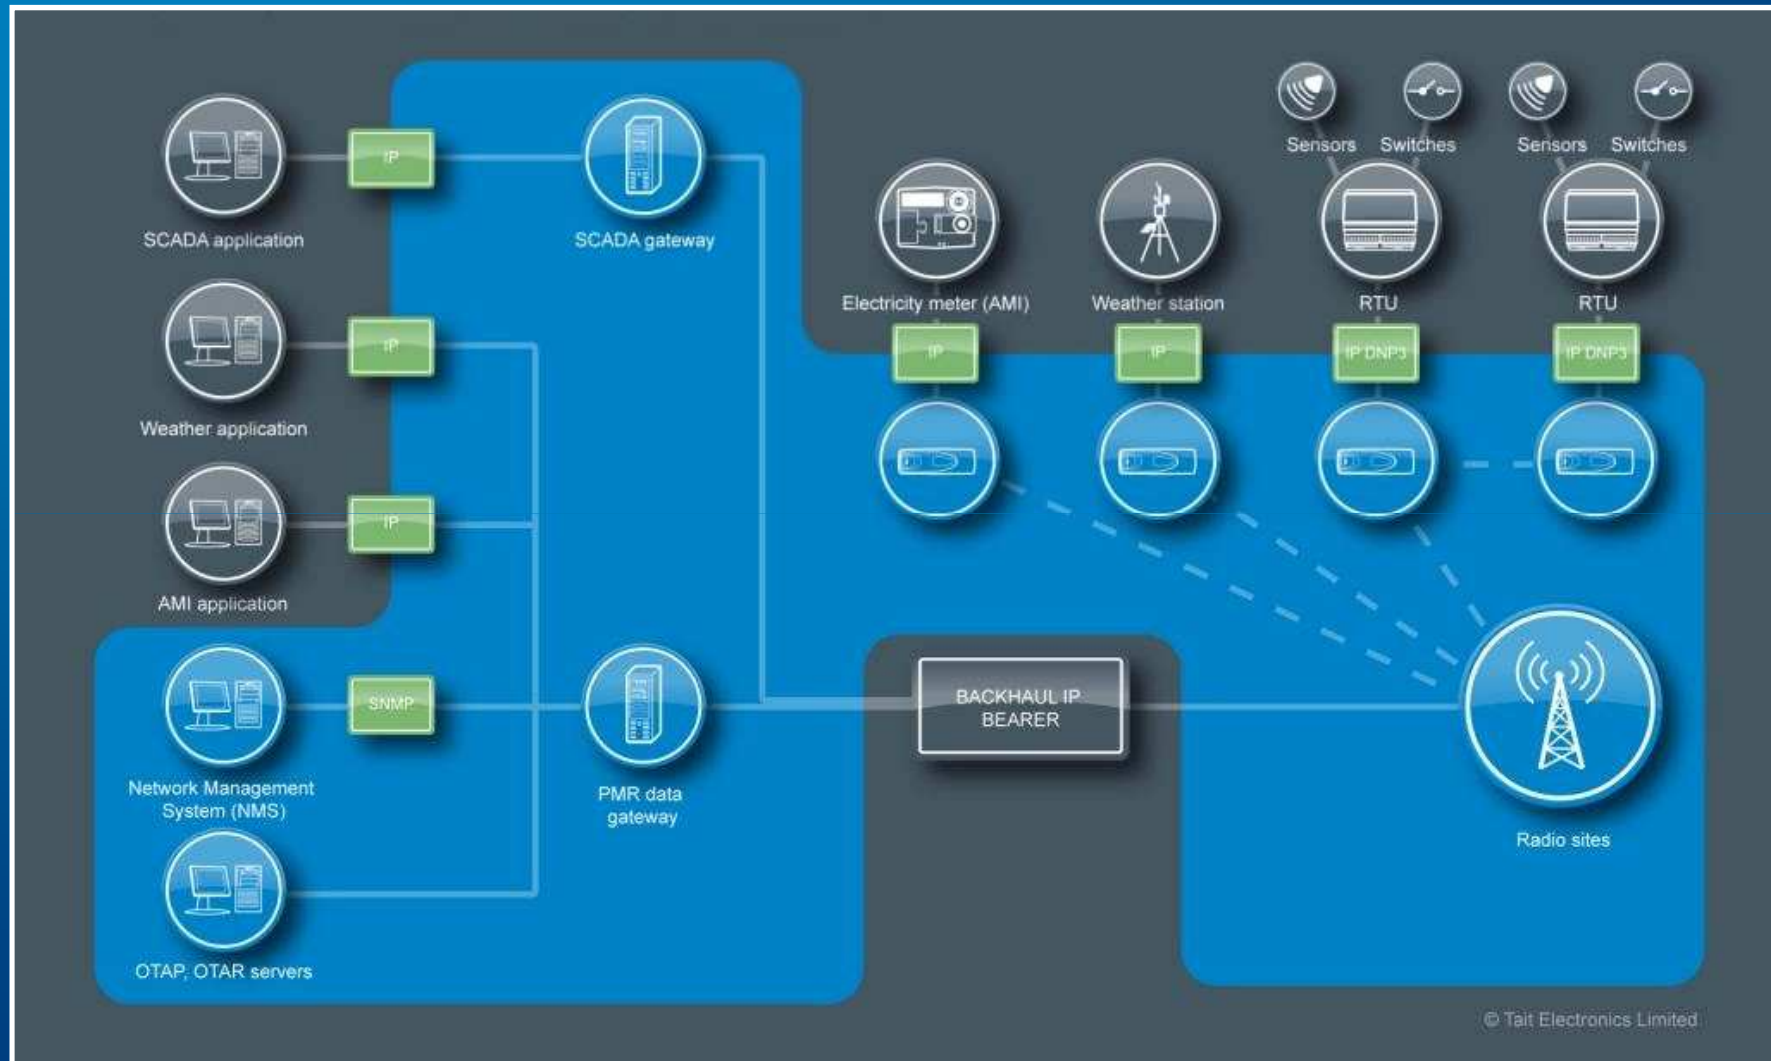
IP

SCADA application

SCADA gateway

IP

Weather application

IP

AMI application

SNMP

Network Management System (NMS)

PMR data gateway

OTAP, OTAR servers

Sensors Switches Sensors Switches

Electricity meter (AMI)

Weather station

RTU

RTU

IP

IP

IP DNP3

IP DNP3

BACKHAUL IP BEARER

Radio sites

© Tait Electronics Limited